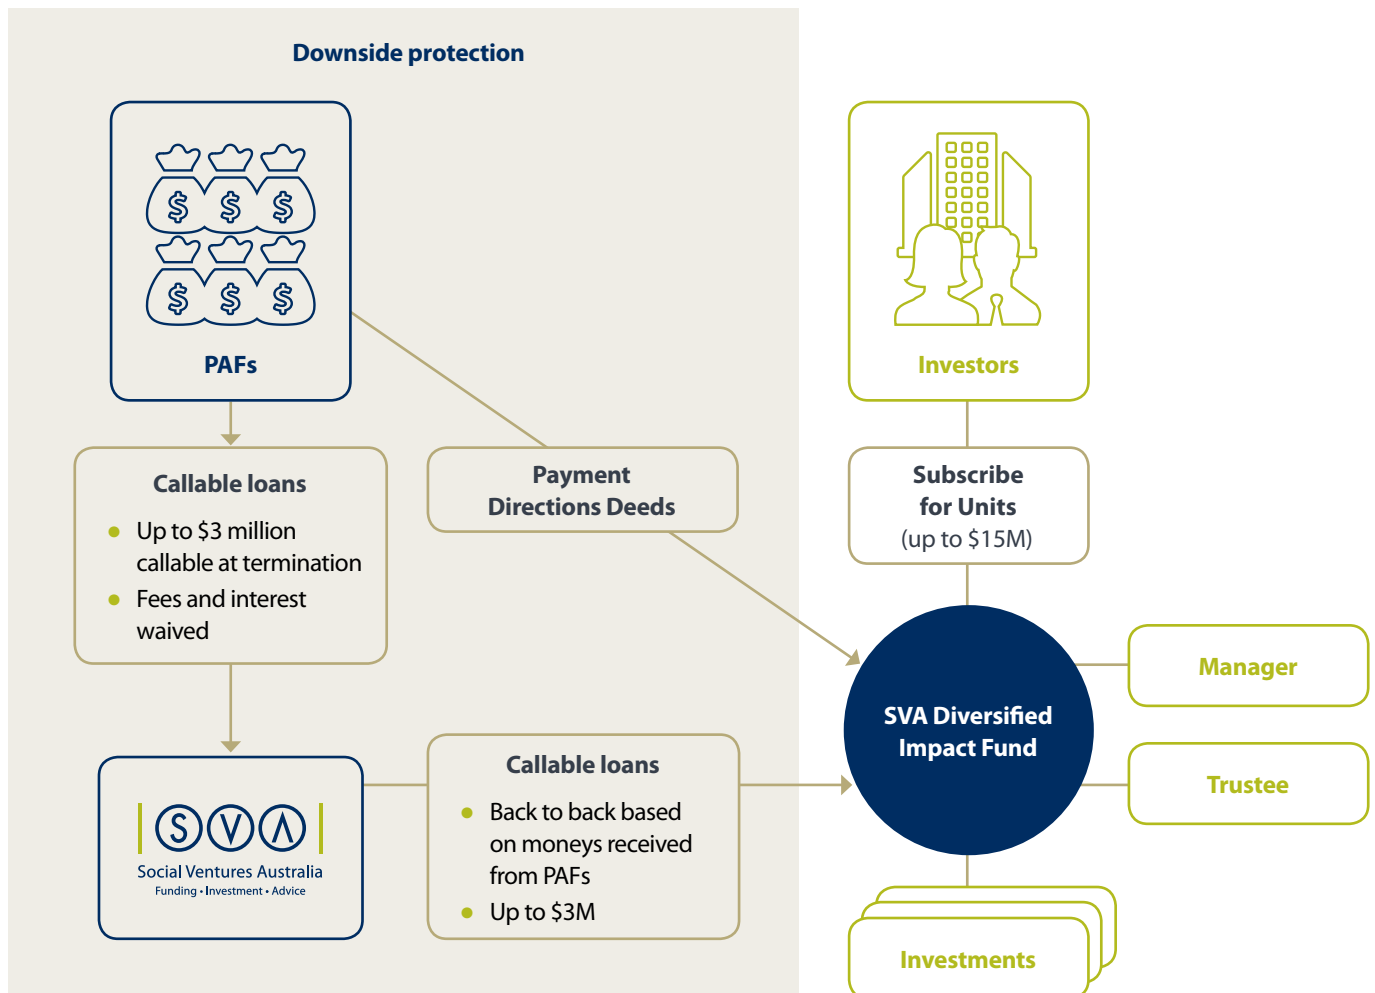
Downside protection

PAFs

Callable loans

- Up to \$3 million callable at termination
- Fees and interest waived

Payment Directions Deeds

Investors

Subscribe for Units (up to \$15M)

SVA Diversified Impact Fund

Manager

Trustee

SVA
Social Ventures Australia
Funding • Investment • Advice

Callable loans

- Back to back based on moneys received from PAFs
- Up to \$3M

Investments